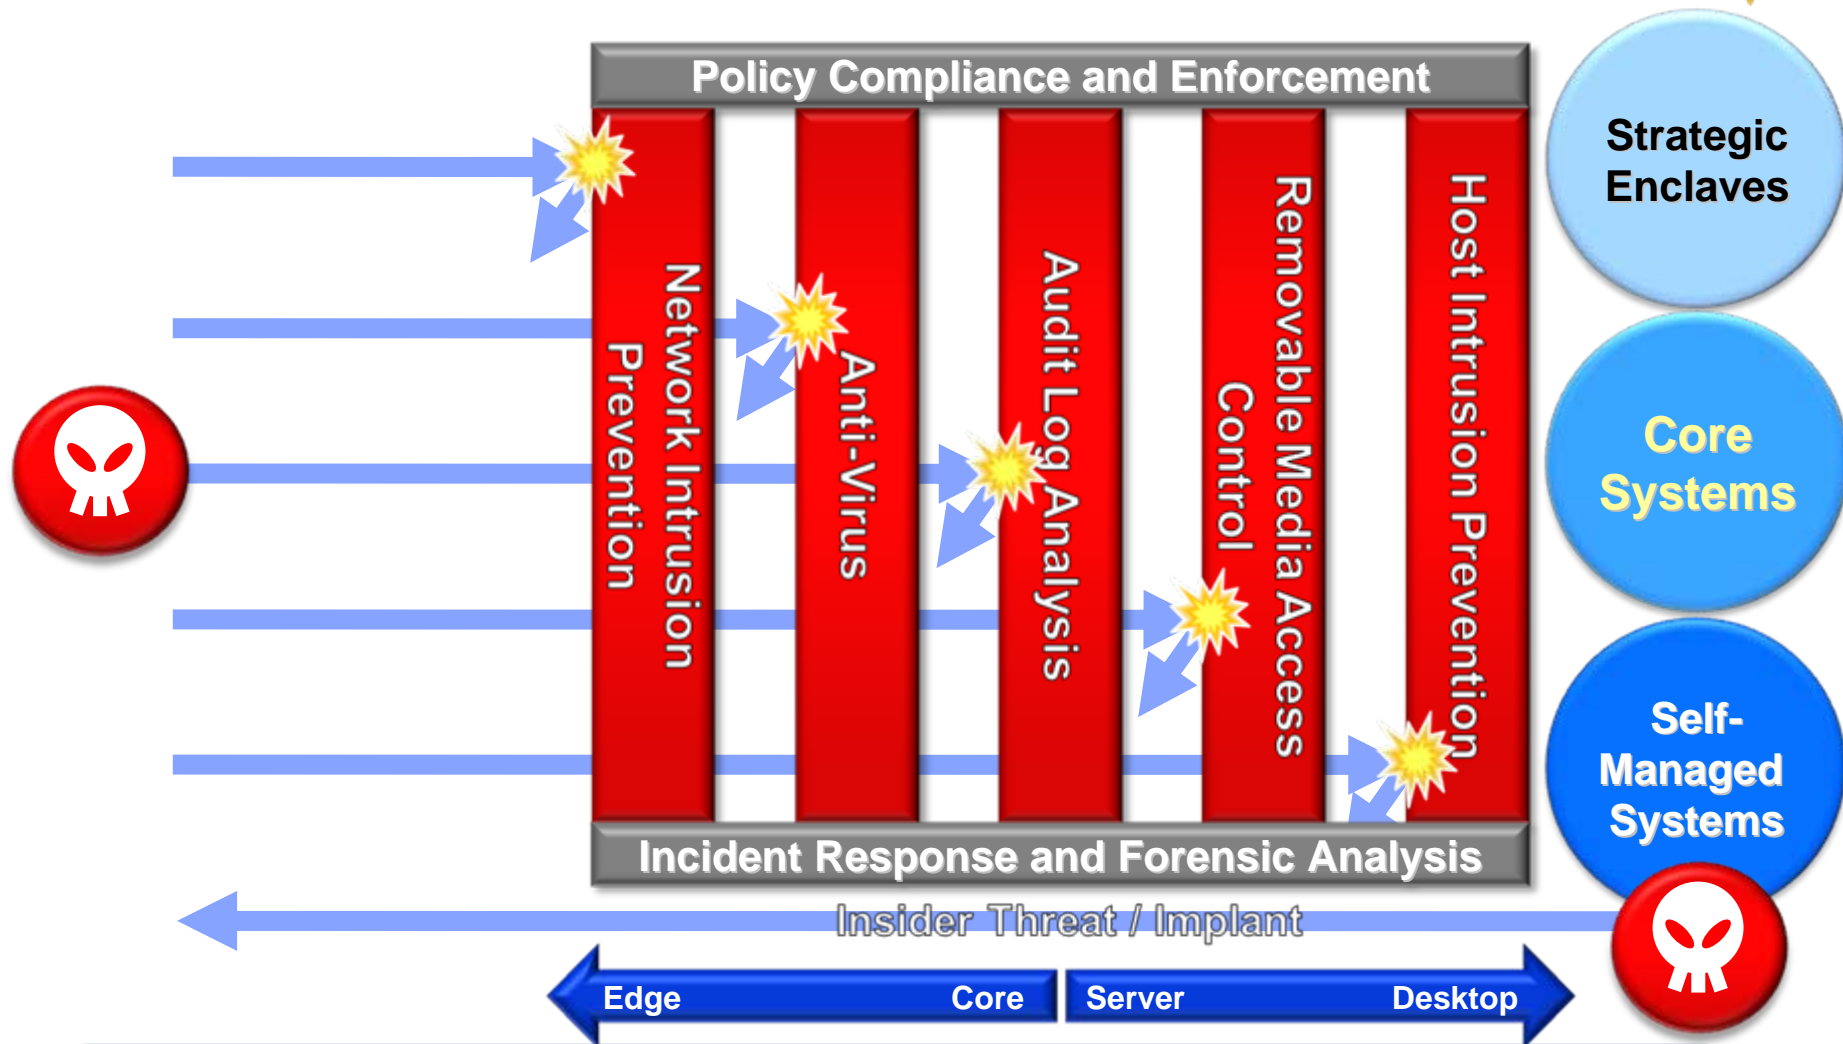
Policy Compliance and Enforcement

Network Intrusion Prevention

Anti-Virus

Audit Log Analysis

Removable Media Access Control

Host Intrusion Prevention

Incident Response and Forensic Analysis

Insider Threat / Implant

Edge

Core

Server

Desktop

Strategic Enclaves

Core Systems

Self-Managed Systems